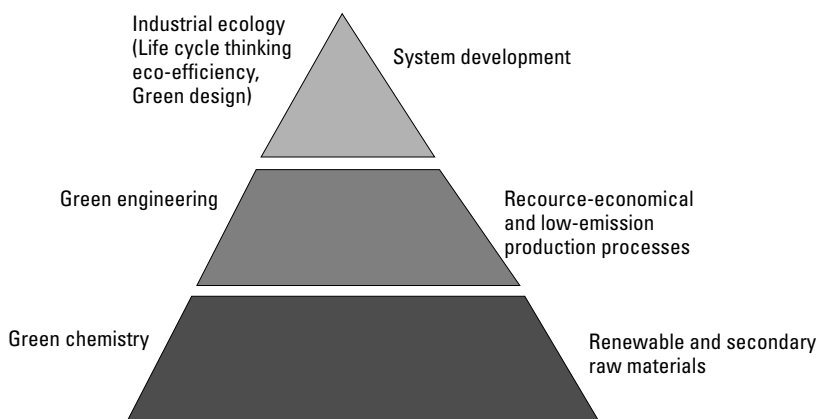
Industrial ecology
(Life cycle thinking
eco-efficiency,
Green design)

System development

Green engineering

Recource-economical
and low-emission
production processes

Green chemistry

Renewable and secondary
raw materials